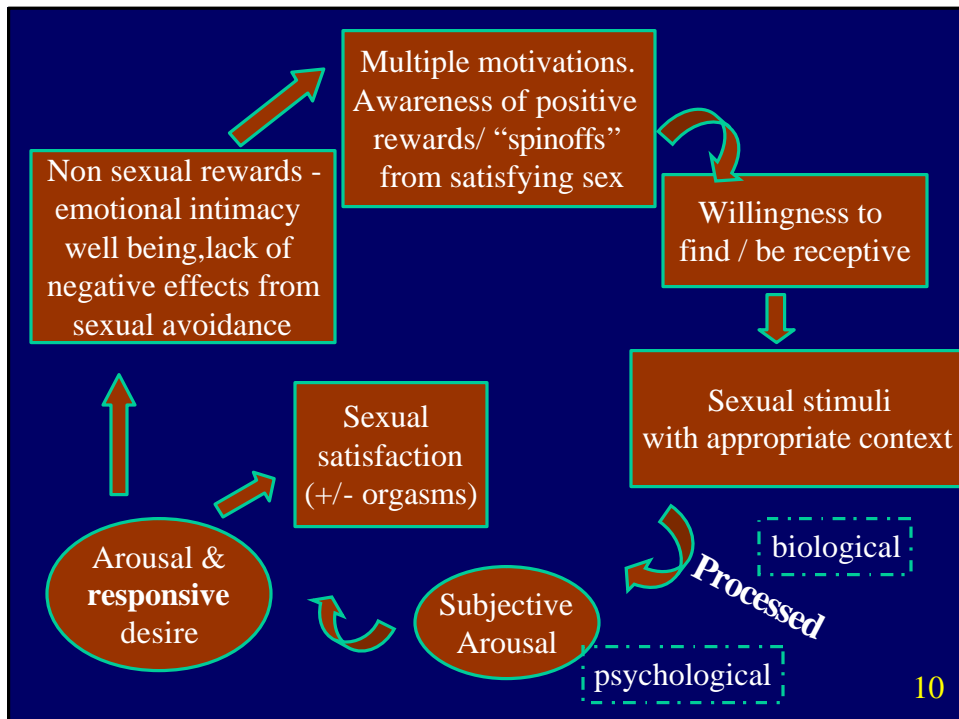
Multiple motivations. Awareness of positive rewards/ “spinoffs” from satisfying sex

Willingness to find / be receptive

Sexual stimuli with appropriate context

biological

Processed

psychological

Subjective Arousal

Arousal & **responsive** desire

Sexual satisfaction (+/- orgasms)

Non sexual rewards - emotional intimacy well being,lack of negative effects from sexual avoidance

10